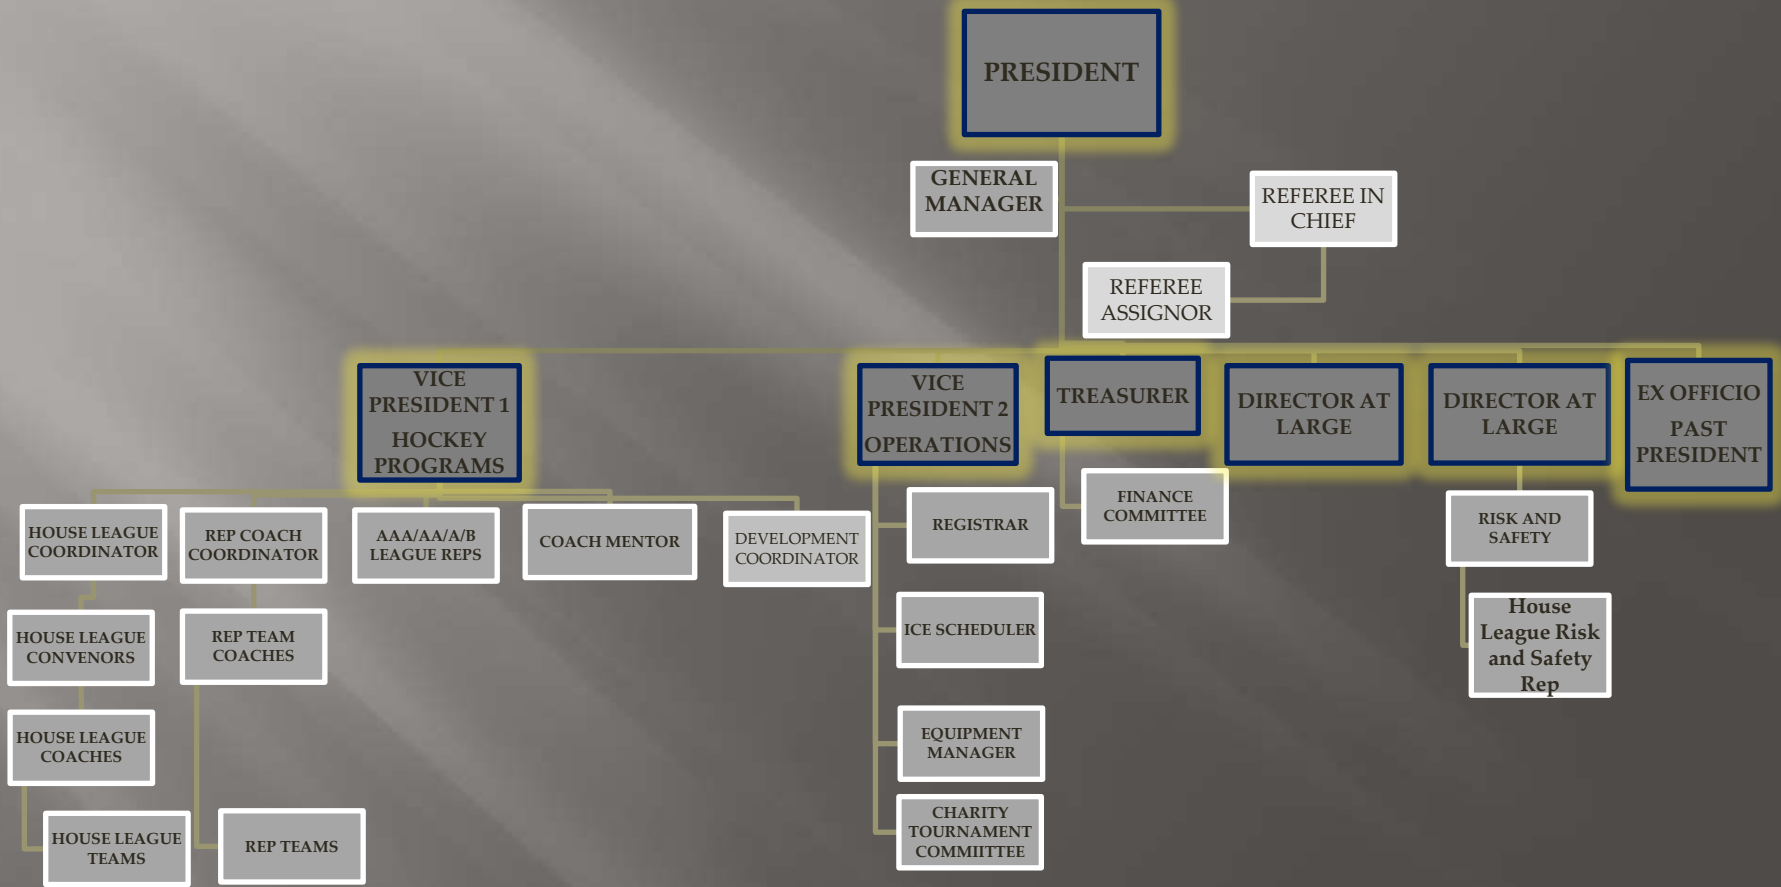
PRESIDENT

GENERAL MANAGER

REFEREE IN CHIEF

REFEREE ASSIGNOR

VICE PRESIDENT 1
HOCKEY PROGRAMS

VICE PRESIDENT 2
OPERATIONS

TREASURER

DIRECTOR AT LARGE

DIRECTOR AT LARGE

EX OFFICIO
PAST PRESIDENT

HOUSE LEAGUE COORDINATOR

REP COACH COORDINATOR

AAA/AA/A/B LEAGUE REPS

COACH MENTOR

DEVELOPMENT COORDINATOR

REGISTRAR

FINANCE COMMITTEE

RISK AND SAFETY

House League Risk and Safety Rep

HOUSE LEAGUE CONVENORS

REP TEAM COACHES

ICE SCHEDULER

HOUSE LEAGUE COACHES

EQUIPMENT MANAGER

HOUSE LEAGUE TEAMS

REP TEAMS

CHARITY TOURNAMENT COMMIITTEE